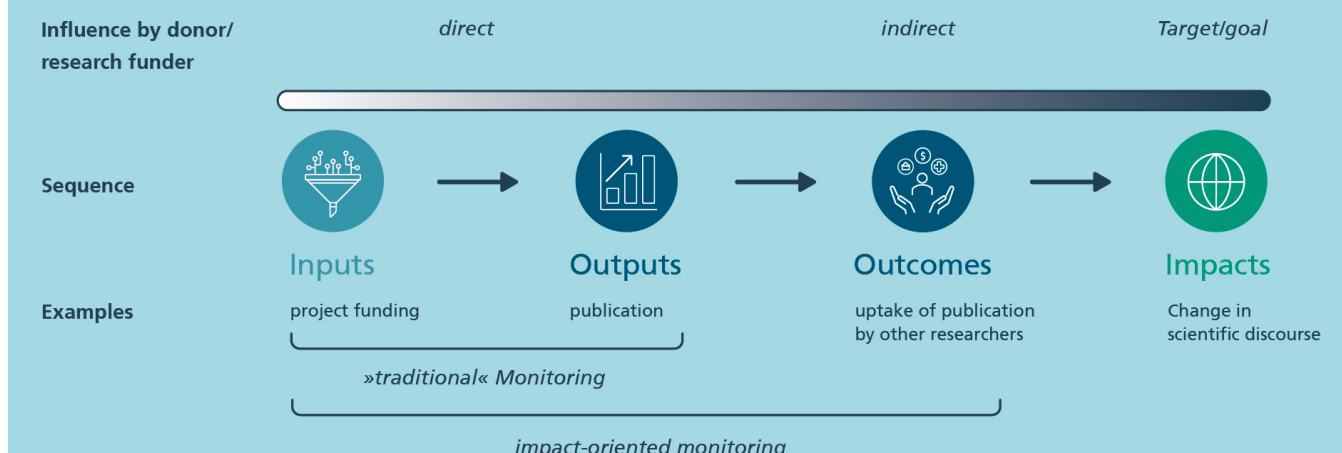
Influence by donor/ research funder

direct

indirect

Target/goal

Sequence

Inputs

Outputs

Outcomes

Impacts

Examples

project funding

publication

uptake of publication by other researchers

Change in scientific discourse

»traditional« Monitoring

impact-oriented monitoring